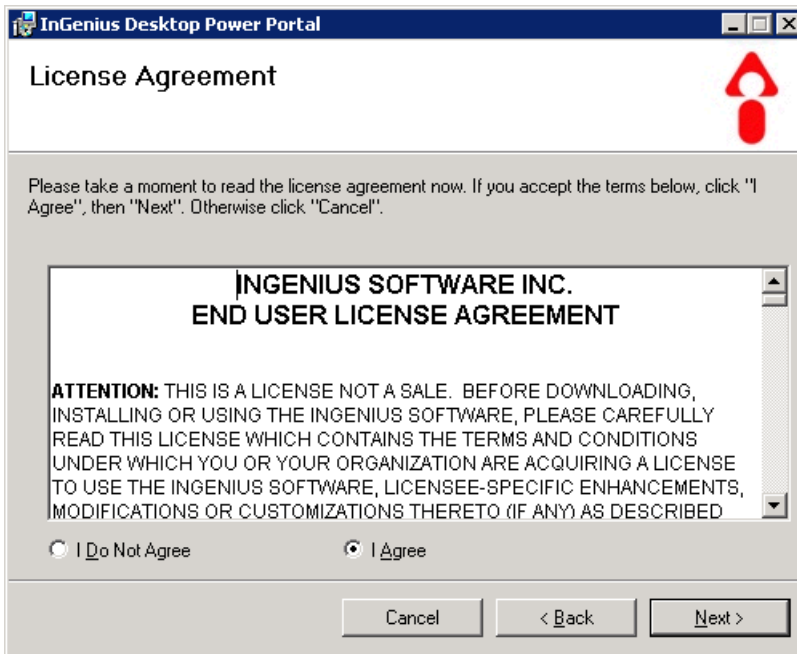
InGenius Desktop Power Portal

License Agreement

Please take a moment to read the license agreement now. If you accept the terms below, click "I Agree", then "Next". Otherwise click "Cancel".

INGENIUS SOFTWARE INC.
END USER LICENSE AGREEMENT

ATTENTION: THIS IS A LICENSE NOT A SALE. BEFORE DOWNLOADING, INSTALLING OR USING THE INGENIUS SOFTWARE, PLEASE CAREFULLY READ THIS LICENSE WHICH CONTAINS THE TERMS AND CONDITIONS UNDER WHICH YOU OR YOUR ORGANIZATION ARE ACQUIRING A LICENSE TO USE THE INGENIUS SOFTWARE, LICENSEE-SPECIFIC ENHANCEMENTS, MODIFICATIONS OR CUSTOMIZATIONS THERETO (IF ANY) AS DESCRIBED

I Do Not Agree
I Agree

Cancel
< Back
Next >